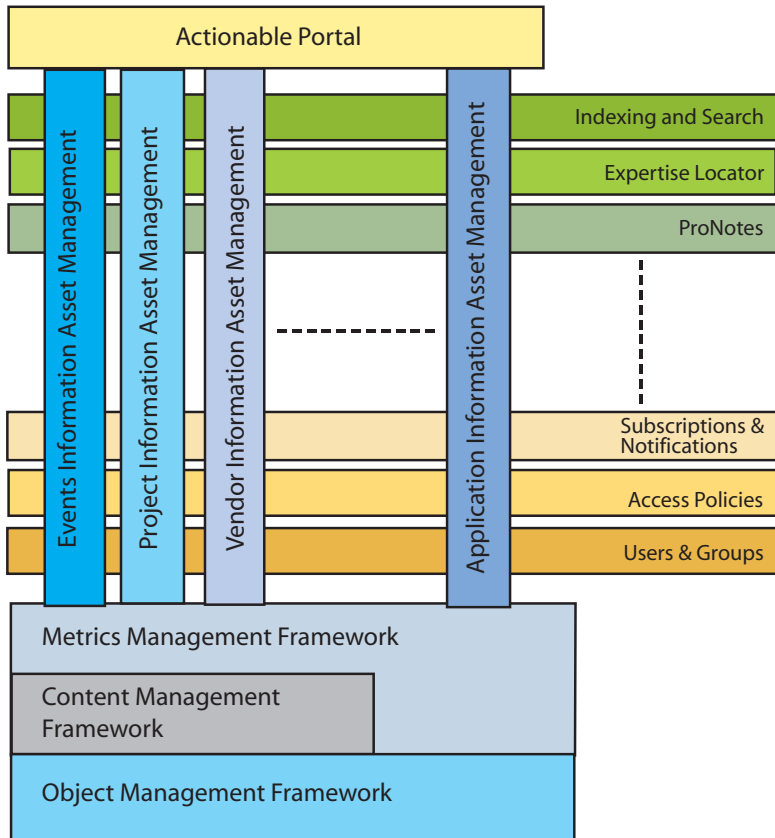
Actionable Portal

Events Information Asset Management

Project Information Asset Management

Vendor Information Asset Management

Application Information Asset Management

Indexing and Search

Expertise Locator

ProNotes

Subscriptions & Notifications

Access Policies

Users & Groups

Metrics Management Framework

Content Management Framework

Object Management Framework